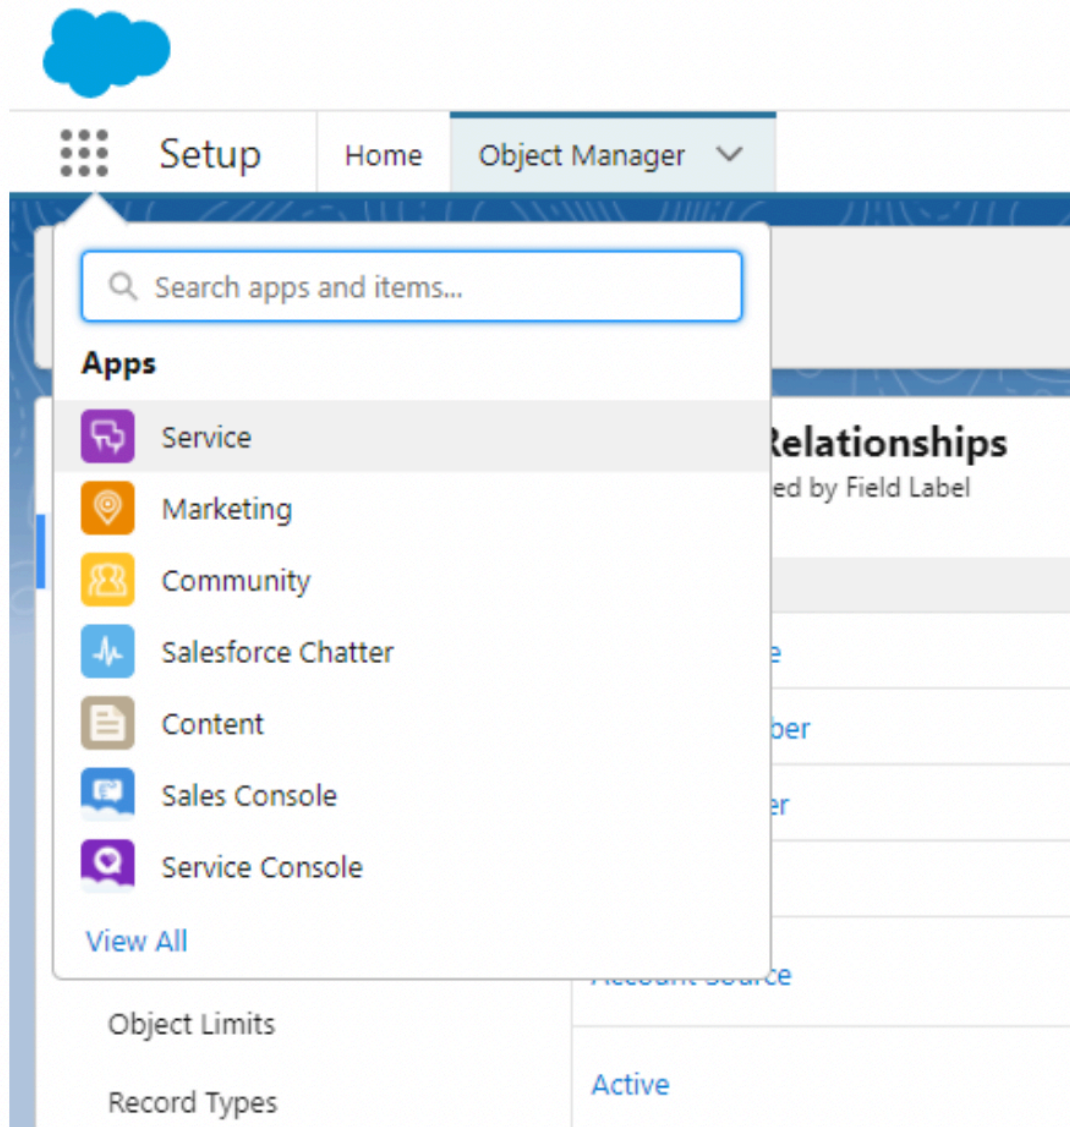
Setup
Home
Object Manager

Search apps and items...

Apps

Service
Marketing
Community
Salesforce Chatter
Content
Sales Console
Service Console

View All

Relationships
ed by Field Label

e
ber
er

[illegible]ce

Object Limits
Record Types

Active